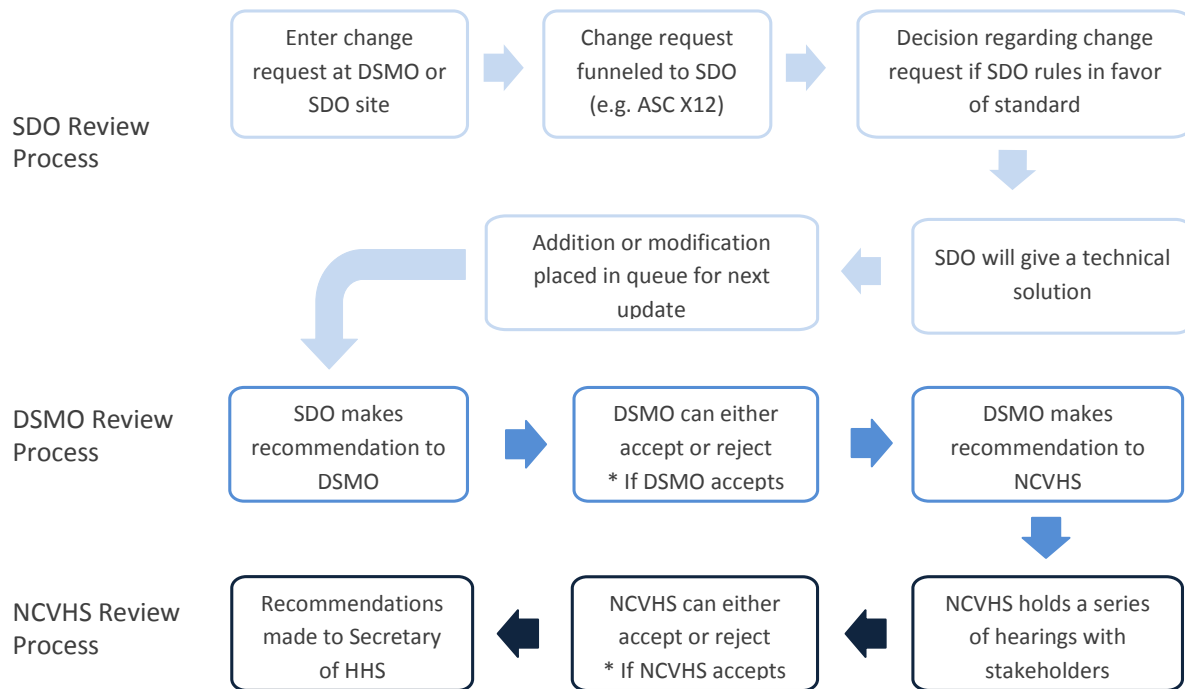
SDO Review Process

Enter change request at DSMO or SDO site

Change request funneled to SDO (e.g. ASC X12)

Decision regarding change request if SDO rules in favor of standard

SDO will give a technical solution

Addition or modification placed in queue for next update

DSMO Review Process

SDO makes recommendation to DSMO

DSMO can either accept or reject
* If DSMO accepts

DSMO makes recommendation to NCVHS

NCVHS Review Process

NCVHS holds a series of hearings with stakeholders

NCVHS can either accept or reject
* If NCVHS accepts

Recommendations made to Secretary of HHS